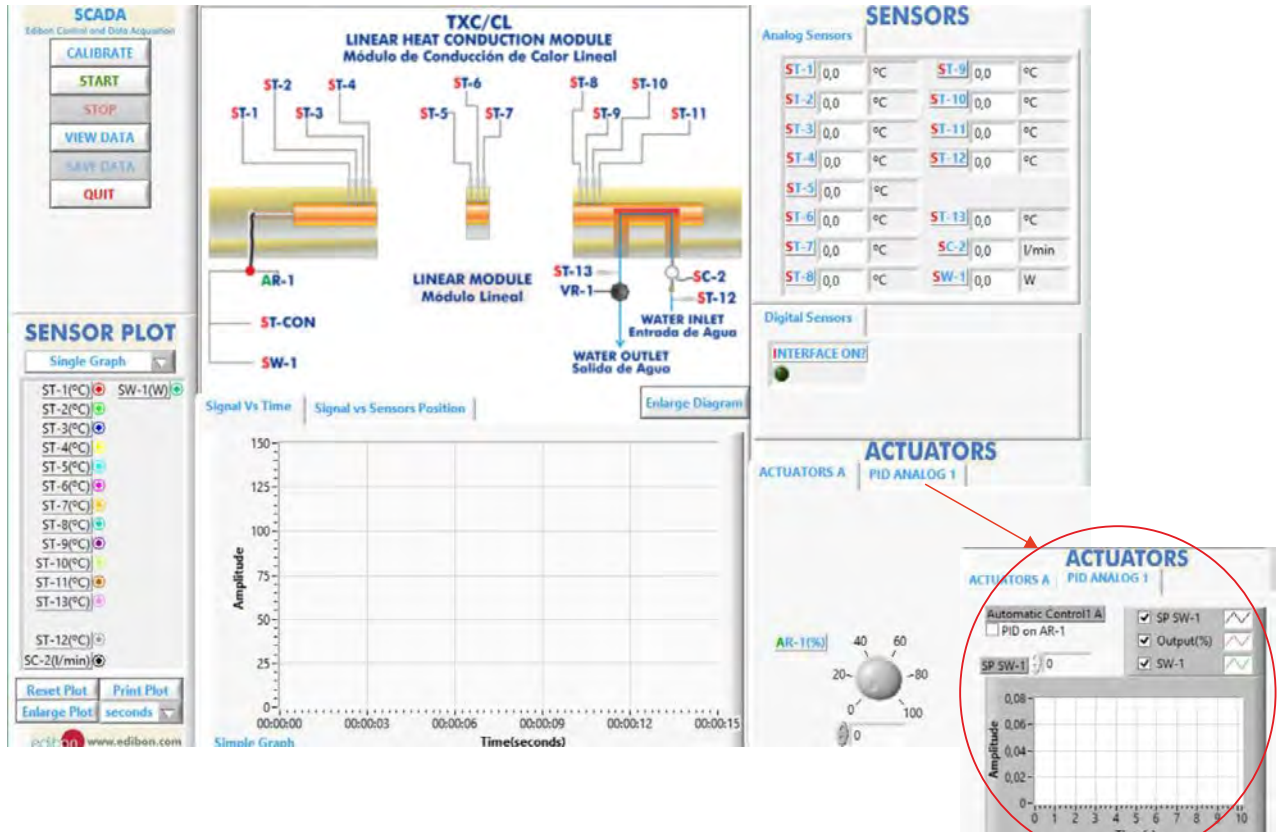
SCADA
Edibon Control and Data Acquisition
CALIBRATE
START
STOP
VIEW DATA
SAVE DATA
QUIT

SENSOR PLOT
Single Graph
ST-1(ºC) SW-1(W)
ST-2(ºC)
ST-3(ºC)
ST-4(ºC)
ST-5(ºC)
ST-6(ºC)
ST-7(ºC)
ST-8(ºC)
ST-9(ºC)
ST-10(ºC)
ST-11(ºC)
ST-13(ºC)
ST-12(ºC)
SC-2(l/min)
Reset Plot Print Plot
Enlarge Plot seconds
edibon www.edibon.com

TXC/CL
LINEAR HEAT CONDUCTION MODULE
Módulo de Conducción de Calor Lineal
ST-1 ST-2 ST-3 ST-4 ST-5 ST-6 ST-7 ST-8 ST-9 ST-10 ST-11
AR-1
ST-CON
SW-1
LINEAR MODULE
Módulo Lineal
ST-13
VR-1
SC-2
ST-12
WATER INLET
Entrada de Agua
WATER OUTLET
Salida de Agua
Signal Vs Time
Signal vs Sensors Position
Enlarge Diagram
Amplitude
150 125 100 75 50 25 0
00:00:00 00:00:03 00:00:06 00:00:09 00:00:12 00:00:15
Time(seconds)
Simple Graph

SENSORS
Analog Sensors
| ST-1 | 0,0 | ºC | ST-9 | 0,0 | ºC |
|---|---|---|---|---|---|
| ST-2 | 0,0 | ºC | ST-10 | 0,0 | ºC |
| ST-3 | 0,0 | ºC | ST-11 | 0,0 | ºC |
| ST-4 | 0,0 | ºC | ST-12 | 0,0 | ºC |
| ST-5 | 0,0 | ºC | | | |
| ST-6 | 0,0 | ºC | ST-13 | 0,0 | ºC |
| ST-7 | 0,0 | ºC | SC-2 | 0,0 | l/min |
| ST-8 | 0,0 | ºC | SW-1 | 0,0 | W |

Digital Sensors
INTERFACE ON?

ACTUATORS
ACTUATORS A PID ANALOG 1
AR-1(%)
40 60 20 80 0 100
0

ACTUATORS
ACTUATORS A PID ANALOG 1
Automatic Control1 A
PID on AR-1
SP SW-1 0
SP SW-1
Output(%)
SW-1
Amplitude
0,08 0,06 0,04 0,02 0
0 1 2 3 4 5 6 7 8 9 10